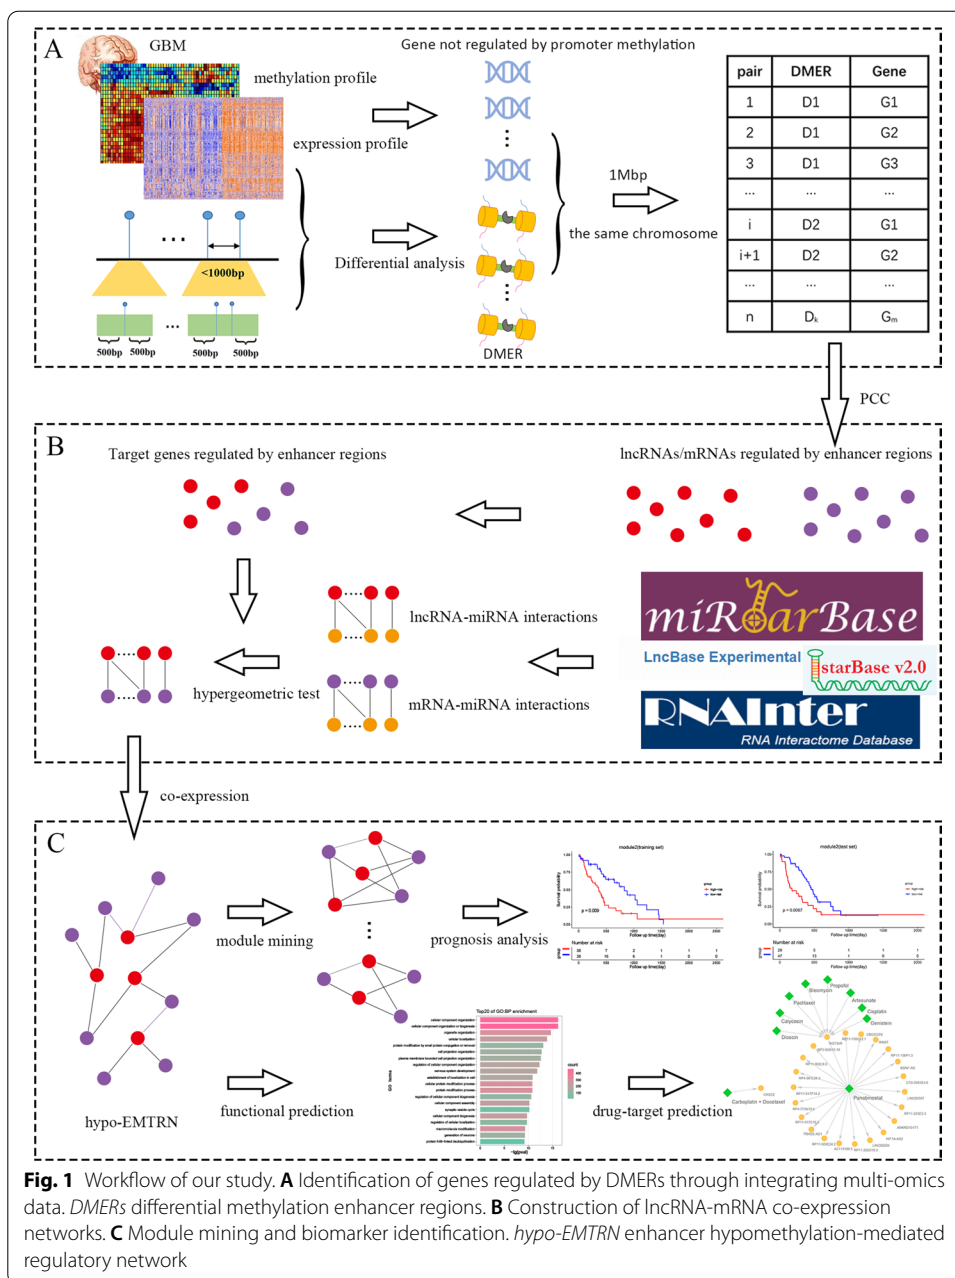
A GBM

Gene not regulated by promoter methylation

methylation profile

expression profile

...

<1000bp

500bp 500bp 500bp 500bp

Differential analysis

DMER

1Mbp

the same chromosome

| pair | DMER | Gene |
|---|---|---|
| 1 | D1 | G1 |
| 2 | D1 | G2 |
| 3 | D1 | G3 |
| ... | ... | ... |
| i | D2 | G1 |
| i+1 | D2 | G2 |
| ... | ... | ... |
| n | D$_k$ | G$_m$ |

PCC

B Target genes regulated by enhancer regions

lncRNAs/mRNAs regulated by enhancer regions

lncRNA-miRNA interactions

mRNA-miRNA interactions

hypergeometric test

miRBase

LncBase Experimental

starBase v2.0

RNAInter

RNA Interactome Database

co-expression

C

module mining

prognosis analysis

hypo-EMTRN

functional prediction

drug-target prediction

module2(training set)

module2(test set)

Survival probability

Follow up time(day)

Number at risk

Top20 of GO:BP enrichment

Propofol

Bleomycin

Paclitaxel

Artesunate

Cisplatin

Gemcitabine

Carboplatin + Docetaxel

Panobinostat

**Fig. 1** Workflow of our study. **A** Identification of genes regulated by DMERs through integrating multi-omics data. *DMERs* differential methylation enhancer regions. **B** Construction of lncRNA-mRNA co-expression networks. **C** Module mining and biomarker identification. *hypo-EMTRN* enhancer hypomethylation-mediated regulatory network